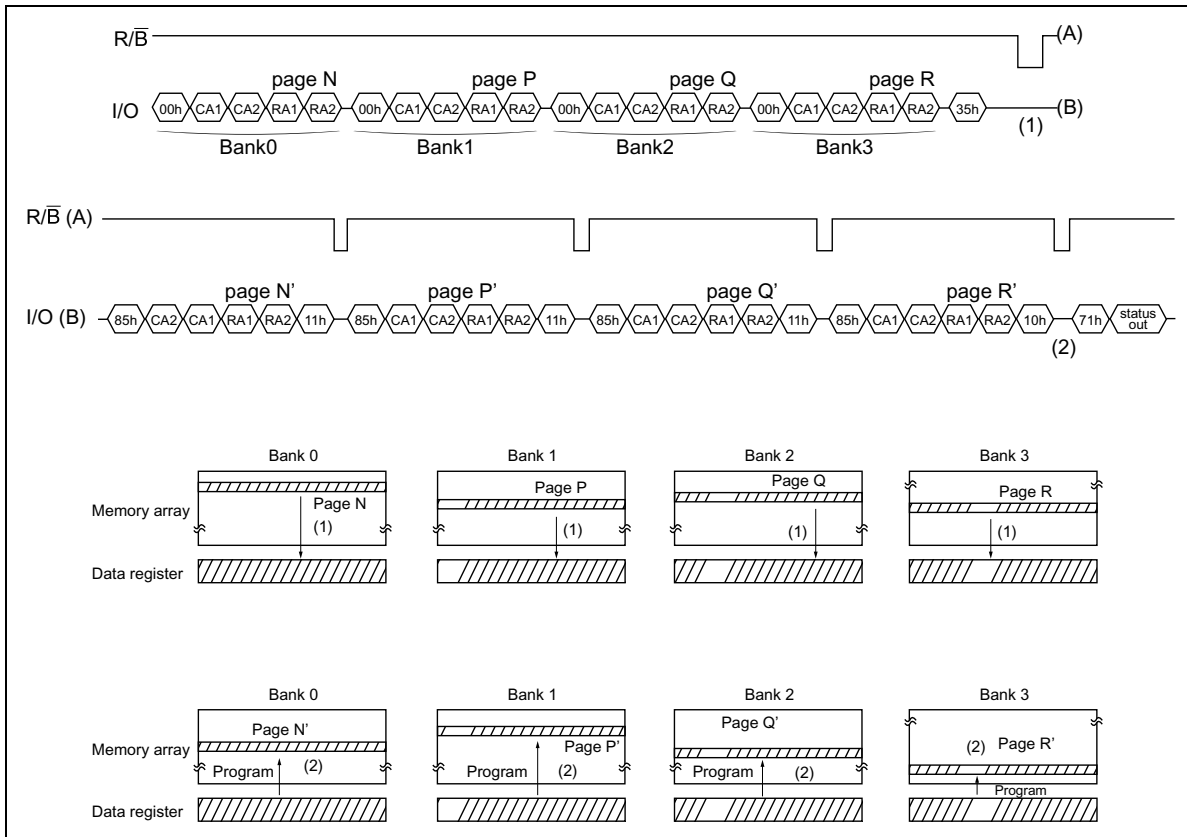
R/$\overline{B}$ (A)

page N page P page Q page R

I/O 00h CA1 CA2 RA1 RA2 00h CA1 CA2 RA1 RA2 00h CA1 CA2 RA1 RA2 00h CA1 CA2 RA1 RA2 35h (B)

(1)

Bank0 Bank1 Bank2 Bank3

R/$\overline{B}$ (A)

page N' page P' page Q' page R'

I/O (B) 85h CA2 CA1 RA1 RA2 11h 85h CA1 CA2 RA1 RA2 11h 85h CA1 CA2 RA1 RA2 11h 85h CA1 CA2 RA1 RA2 10h 71h status out

(2)

Bank 0 Bank 1 Bank 2 Bank 3

Memory array

Page N Page P Page Q Page R

(1) (1) (1) (1)

Data register

Bank 0 Bank 1 Bank 2 Bank 3

Page N' Page P' Page Q' Page R'

Memory array

Program (2) Program (2) Program (2) (2)

Program

Data register